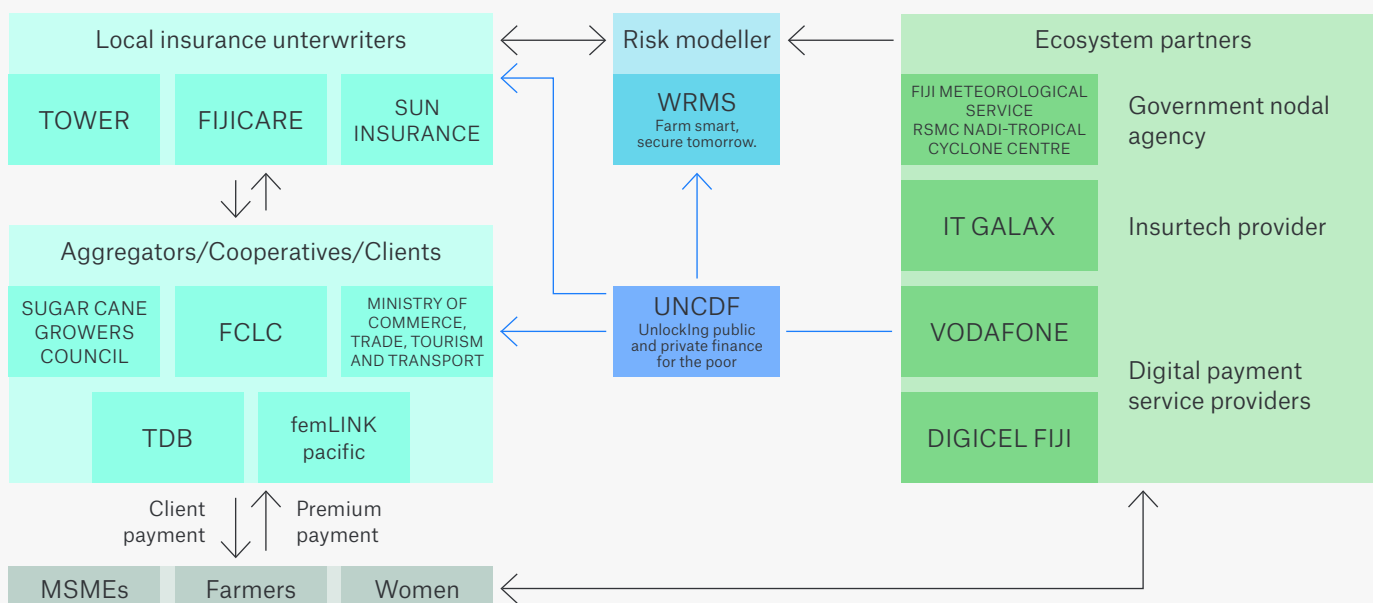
Local insurance unterwriters

TOWER

FIJICARE

SUN INSURANCE

Aggregators/Cooperatives/Clients

SUGAR CANE GROWERS COUNCIL

FCLC

MINISTRY OF COMMERCE, TRADE, TOURISM AND TRANSPORT

TDB

femLINK pacific

Client payment

Premium payment

MSMEs

Farmers

Women

Risk modeller

WRMS
Farm smart, secure tomorrow.

UNCDF
UnlockIng public and private finance for the poor

Ecosystem partners

FIJI METEOROLOGICAL SERVICE RSMC NADI-TROPICAL CYCLONE CENTRE

Government nodal agency

IT GALAX

Insurtech provider

VODAFONE

DIGICEL FIJI

Digital payment service providers